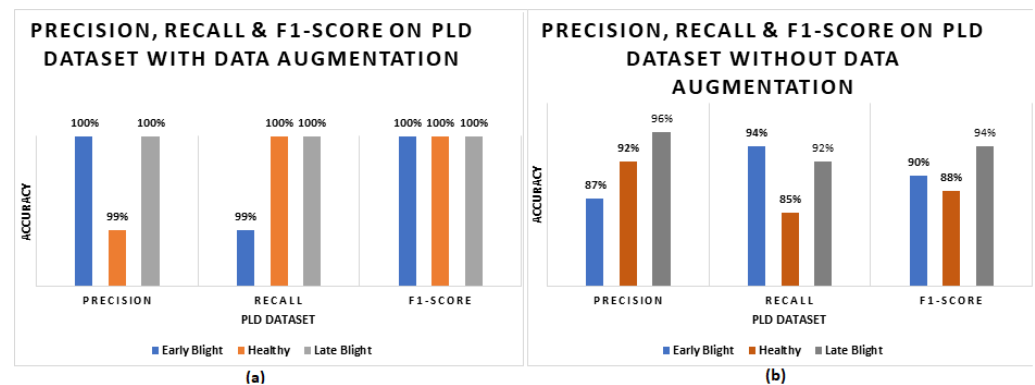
PRECISION, RECALL & F1-SCORE ON PLD DATASET WITH DATA AUGMENTATION

ACCURACY

100%
99%
100%
99%
100%
100%
100%
100%
100%

PRECISION
RECALL
F1-SCORE

PLD DATASET

Early Blight
Healthy
Late Blight

(a)

PRECISION, RECALL & F1-SCORE ON PLD DATASET WITHOUT DATA AUGMENTATION

ACCURACY

87%
92%
96%
94%
85%
92%
90%
88%
94%

PRECISION
RECALL
F1-SCORE

PLD DATASET

Early Blight
Healthy
Late Blight

(b)